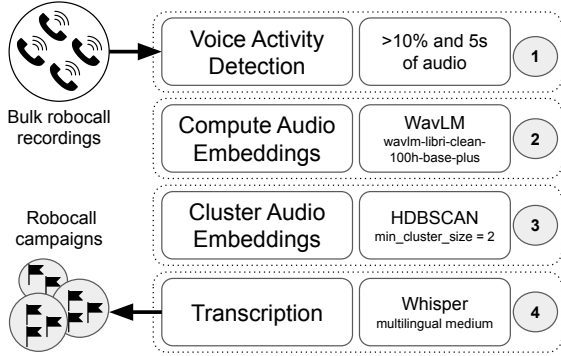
Bulk robocall recordings

Voice Activity Detection

>10% and 5s of audio

1

Compute Audio Embeddings

WavLM
wavlm-libri-clean-100h-base-plus

2

Robocall campaigns

Cluster Audio Embeddings

HDBSCAN
min_cluster_size = 2

3

Transcription

Whisper
multilingual medium

4